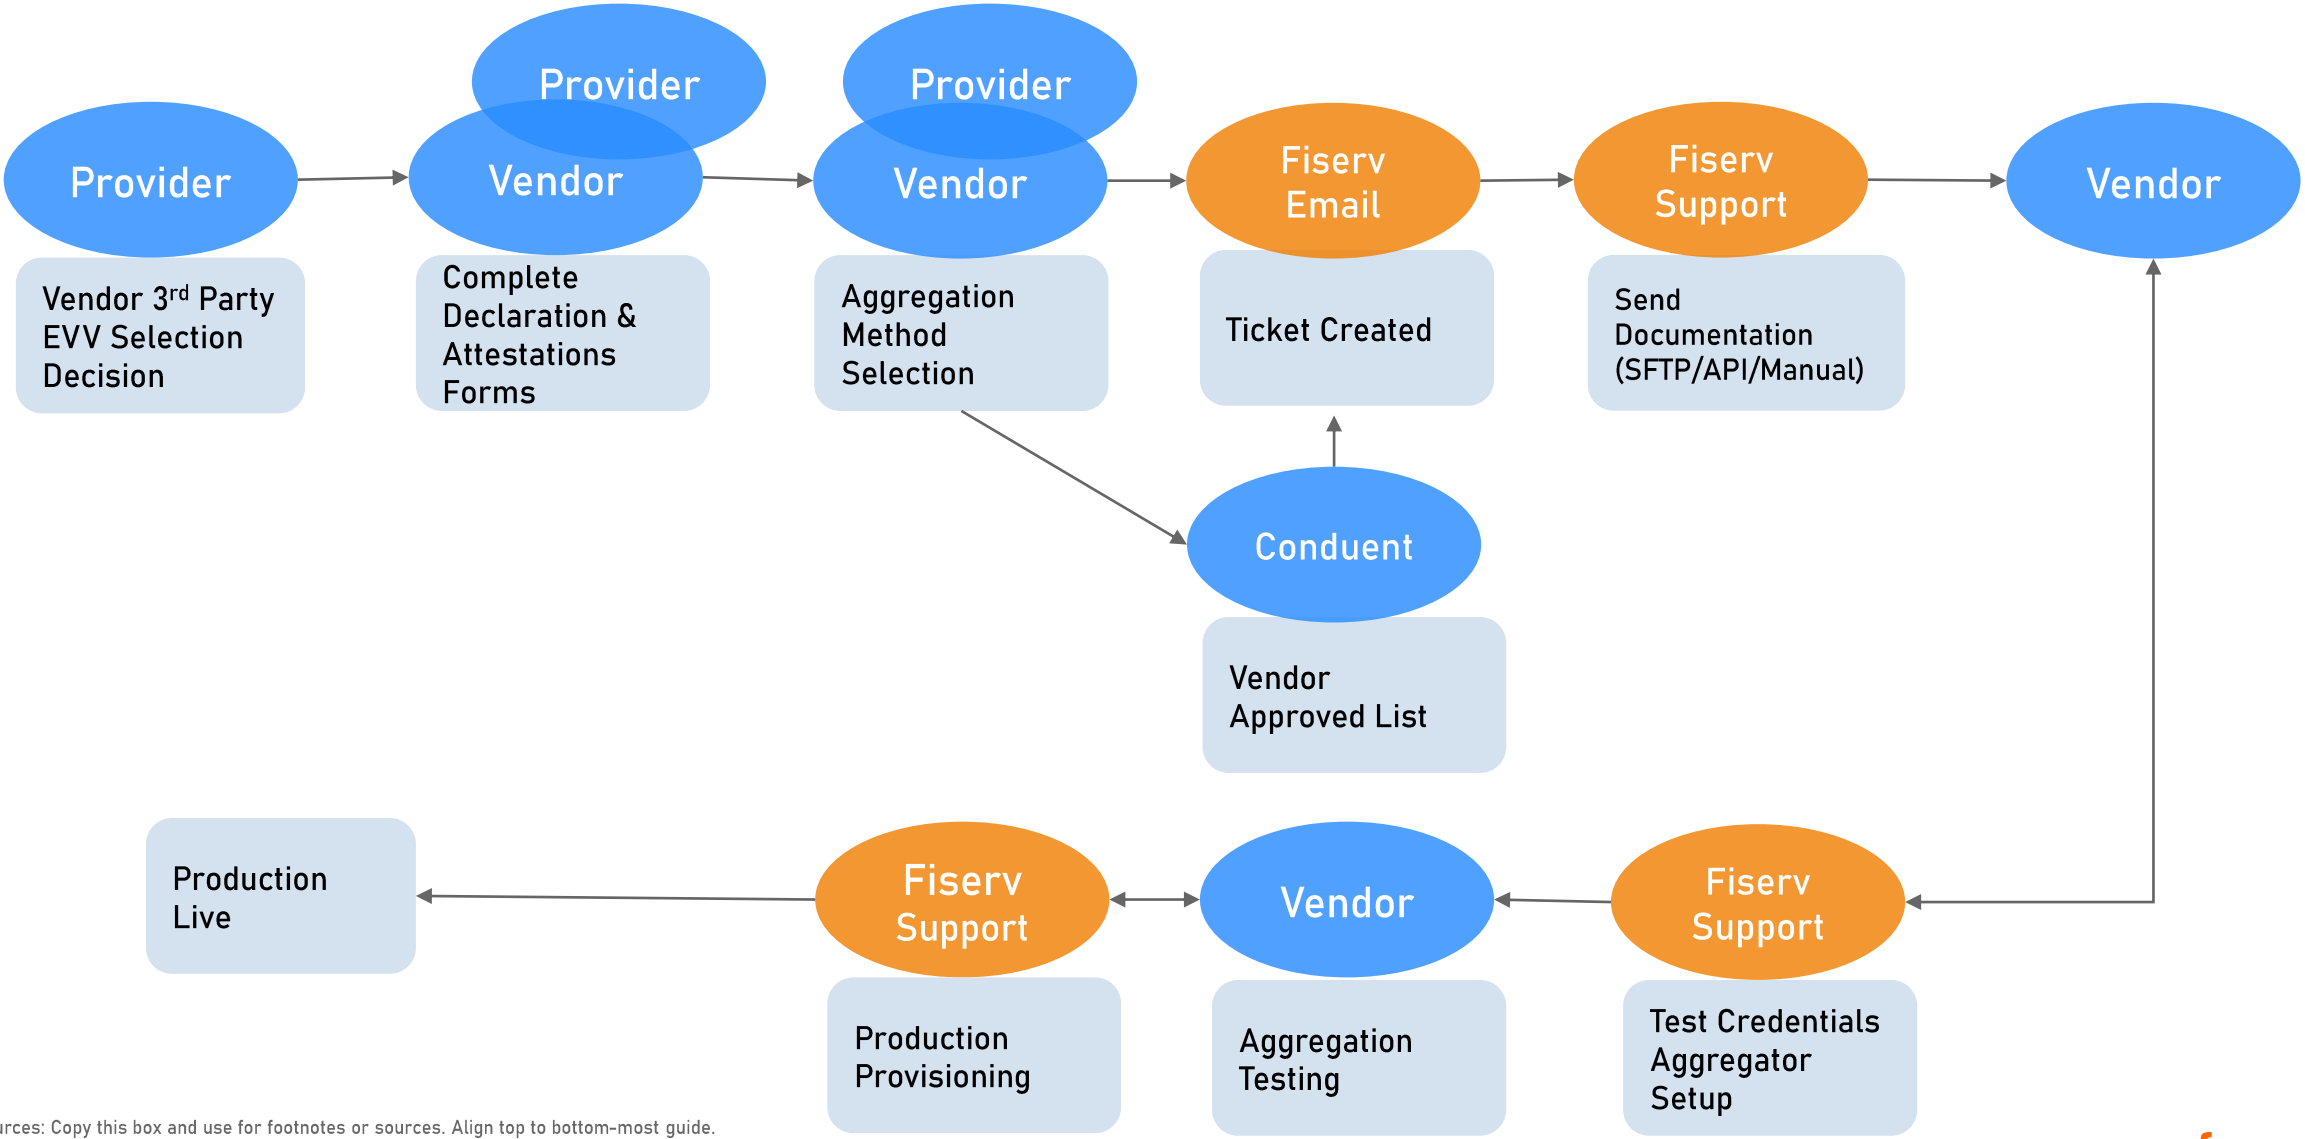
Provider

Vendor 3$^{rd}$ Party EVV Selection Decision

Provider

Vendor

Complete Declaration & Attestations Forms

Provider

Vendor

Aggregation Method Selection

Fiserv Email

Ticket Created

Fiserv Support

Send Documentation (SFTP/API/Manual)

Vendor

Conduent

Vendor Approved List

Production Live

Fiserv Support

Production Provisioning

Vendor

Aggregation Testing

Fiserv Support

Test Credentials Aggregator Setup

rces: Copy this box and use for footnotes or sources. Align top to bottom-most guide.